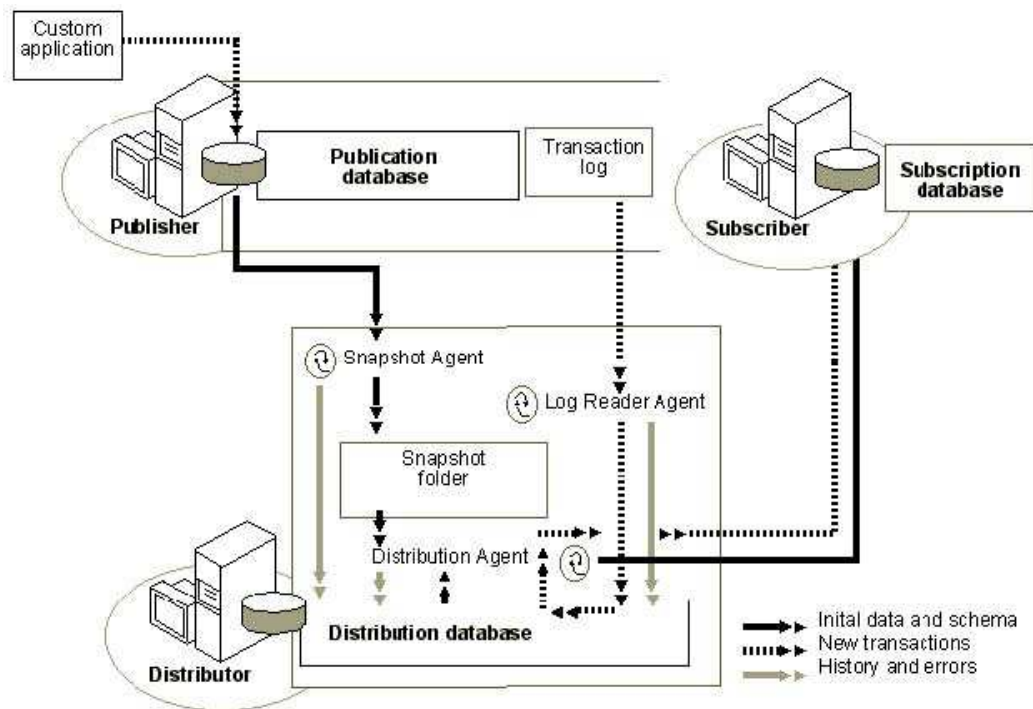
Custom application

Publication database

Transaction log

Subscription database

Publisher

Subscriber

Snapshot Agent

Log Reader Agent

Snapshot folder

Distribution Agent

Distribution database

Distributor

Inital data and schema
New transactions
History and errors